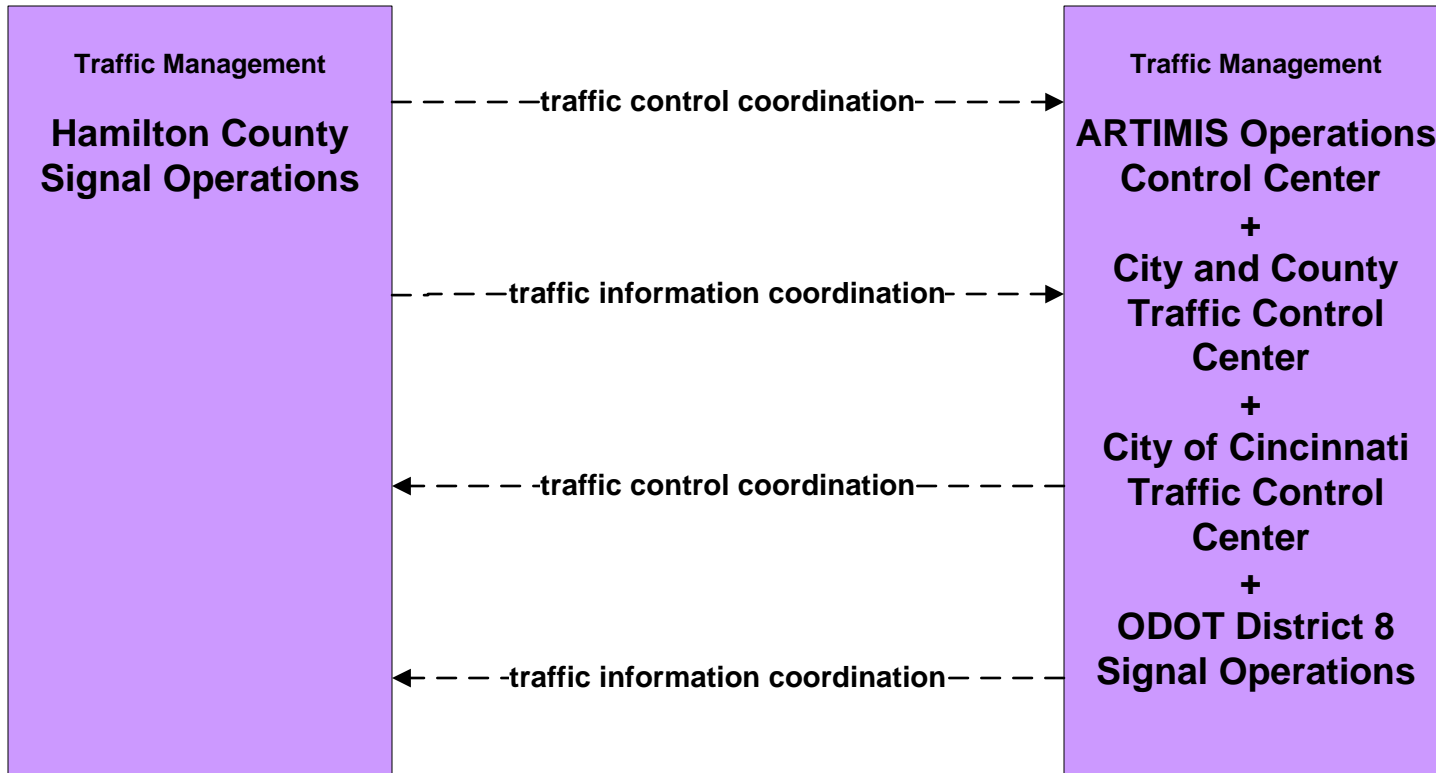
Traffic Management

Hamilton County Signal Operations

traffic control coordination

traffic information coordination

traffic control coordination

traffic information coordination

Traffic Management

ARTIMIS Operations Control Center
+
City and County Traffic Control Center
+
City of Cincinnati Traffic Control Center
+
ODOT District 8 Signal Operations